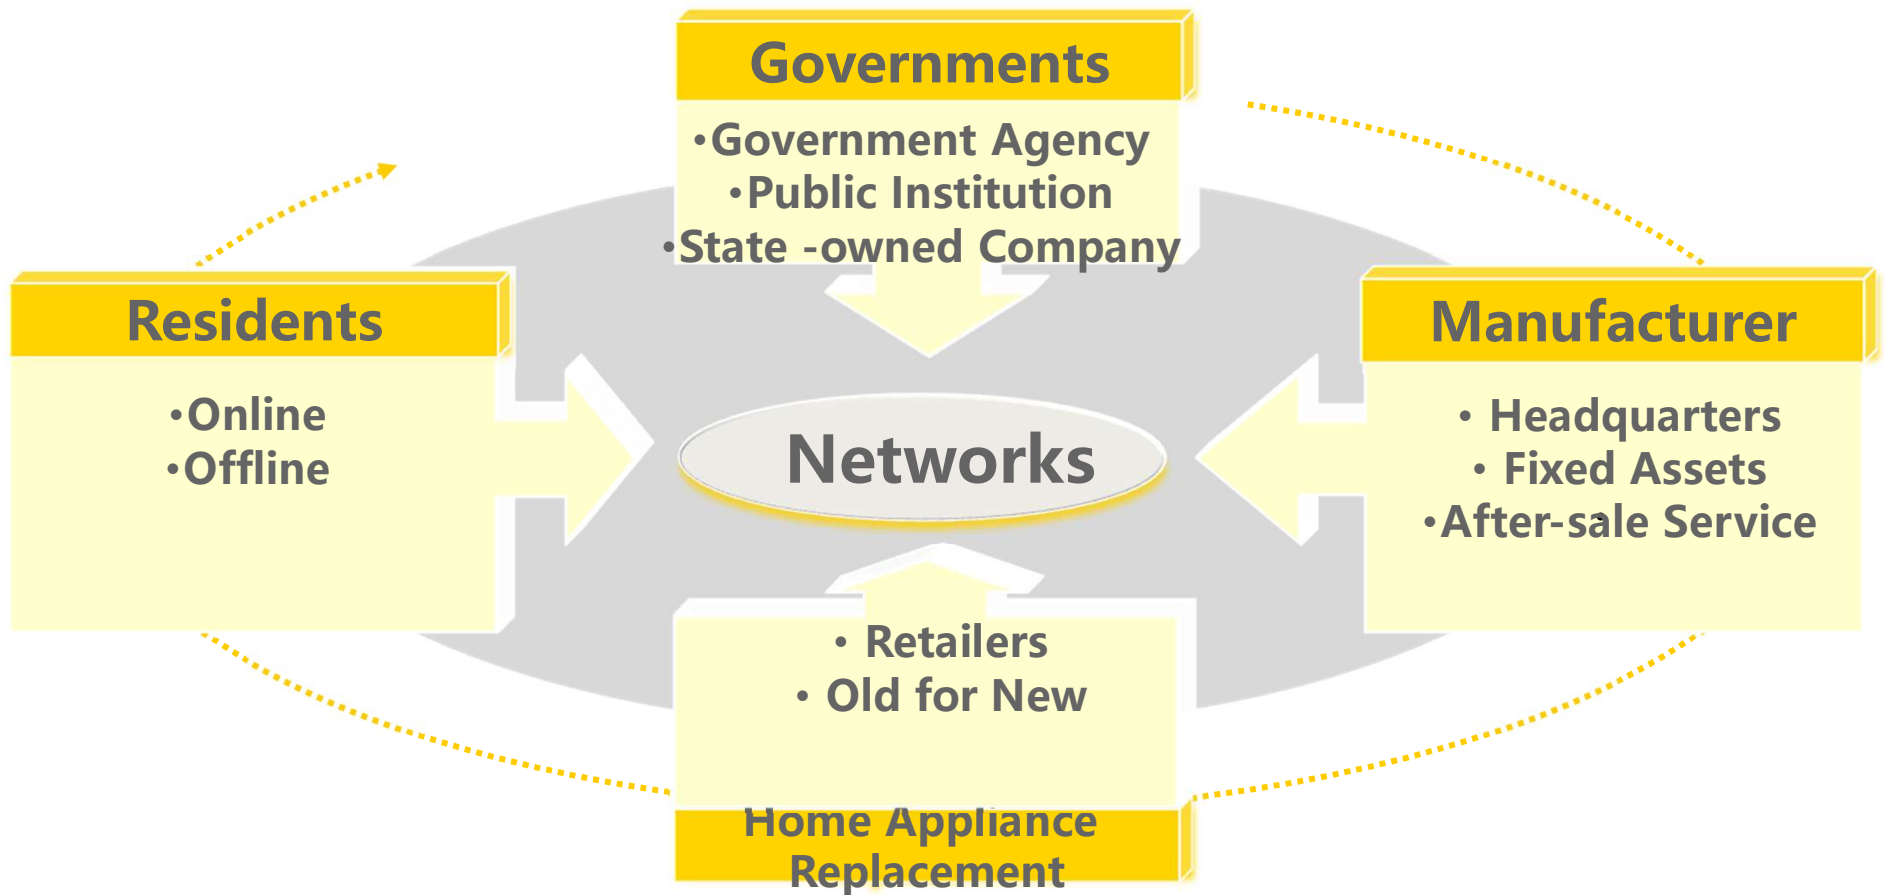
Governments

•Government Agency
•Public Institution
•State -owned Company

Residents

•Online
•Offline

Networks

Manufacturer

• Headquarters
• Fixed Assets
•After-sale Service

• Retailers
• Old for New

Home Appliance Replacement